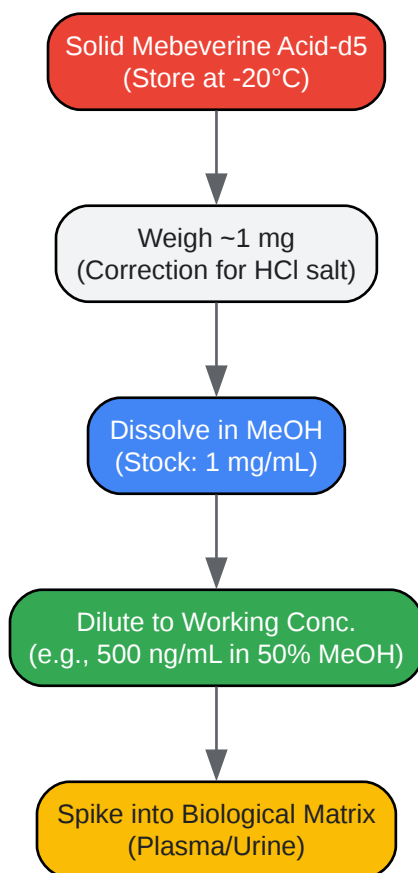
Solid Mebeverine Acid-d5
(Store at -20°C)

Weigh ~1 mg
(Correction for HCl salt)

Dissolve in MeOH
(Stock: 1 mg/mL)

Dilute to Working Conc.
(e.g., 500 ng/mL in 50% MeOH)

Spike into Biological Matrix
(Plasma/Urine)